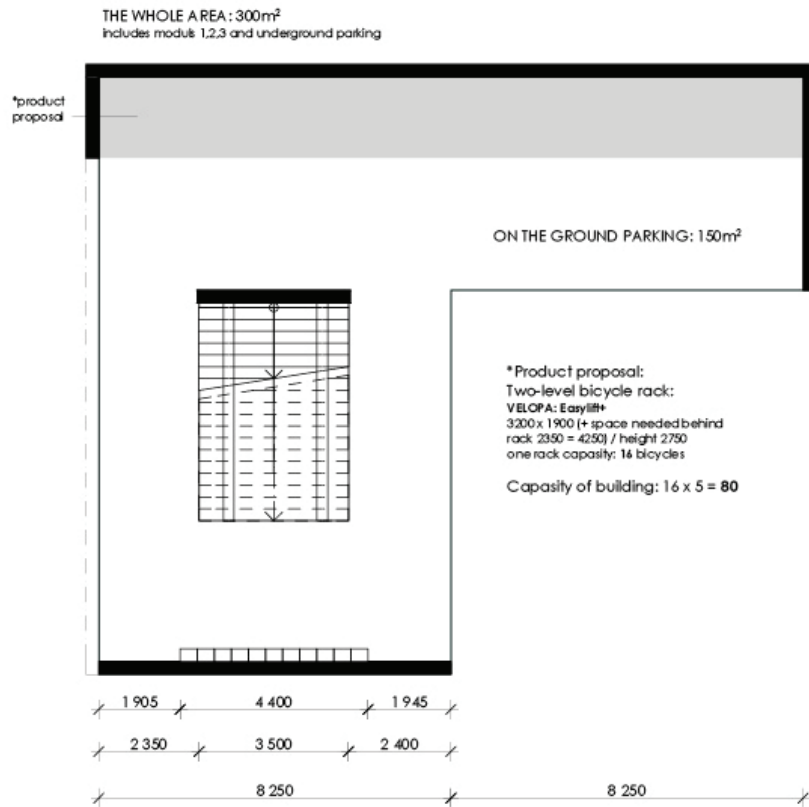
THE WHOLE AREA : 300m$^2$
includes moduls 1,2,3 and underground parking

*product proposal

ON THE GROUND PARKING: 150m$^2$

*Product proposal:
Two-level bicycle rack:
VELOPA: Easylift+
3200 x 1900 (+ space needed behind rack 2350 = 4250) / height 2750
one rack capasity: 16 bicycles

Capasity of building: 16 x 5 = 80

1 905
4 400
1 945
2 350
3 500
2 400
8 250
8 250